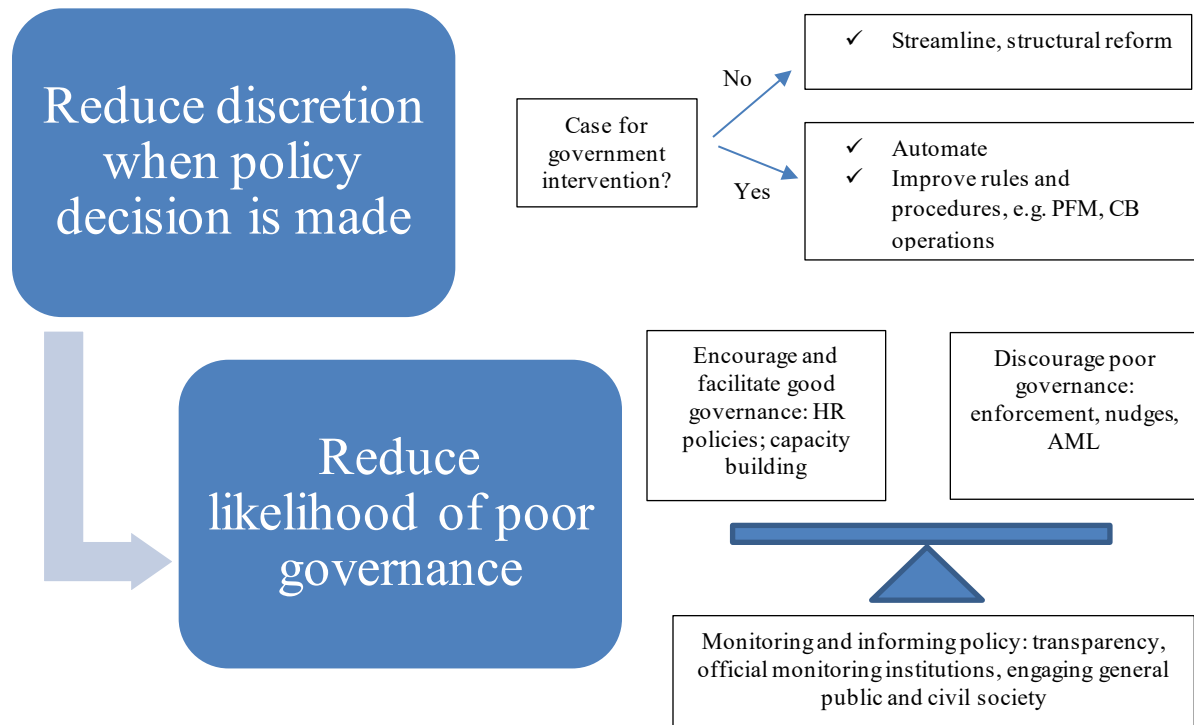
Reduce discretion when policy decision is made

Case for government intervention?

No

Yes

✓ Streamline, structural reform

✓ Automate
✓ Improve rules and procedures, e.g. PFM, CB operations

Reduce likelihood of poor governance

Encourage and facilitate good governance: HR policies; capacity building

Discourage poor governance: enforcement, nudges, AML

Monitoring and informing policy: transparency, official monitoring institutions, engaging general public and civil society